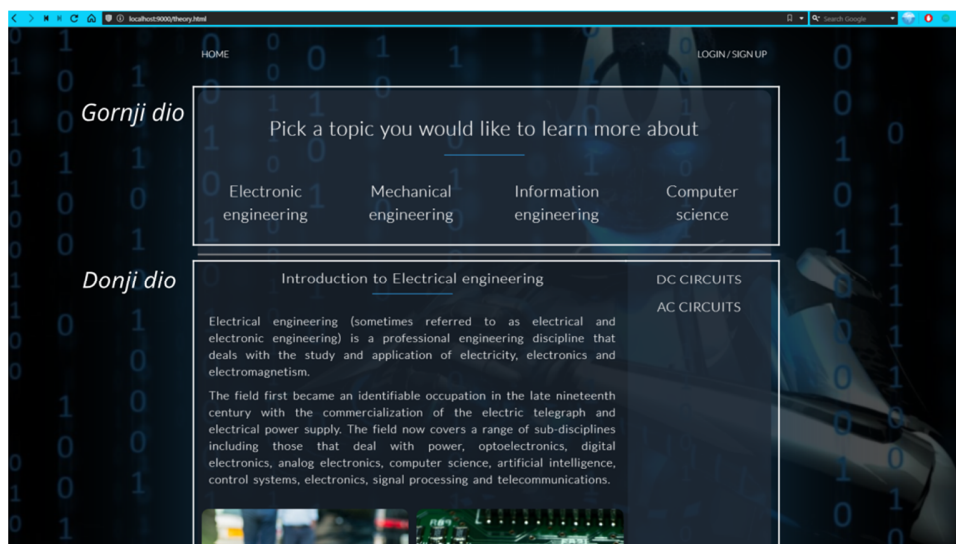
localhost:9000/theory.html

Search Google

HOME

LOGIN / SIGN UP

Gornji dio

Pick a topic you would like to learn more about

Electronic engineering

Mechanical engineering

Information engineering

Computer science

Donji dio

Introduction to Electrical engineering

DC CIRCUITS

AC CIRCUITS

Electrical engineering (sometimes referred to as electrical and electronic engineering) is a professional engineering discipline that deals with the study and application of electricity, electronics and electromagnetism.

The field first became an identifiable occupation in the late nineteenth century with the commercialization of the electric telegraph and electrical power supply. The field now covers a range of sub-disciplines including those that deal with power, optoelectronics, digital electronics, analog electronics, computer science, artificial intelligence, control systems, electronics, signal processing and telecommunications.